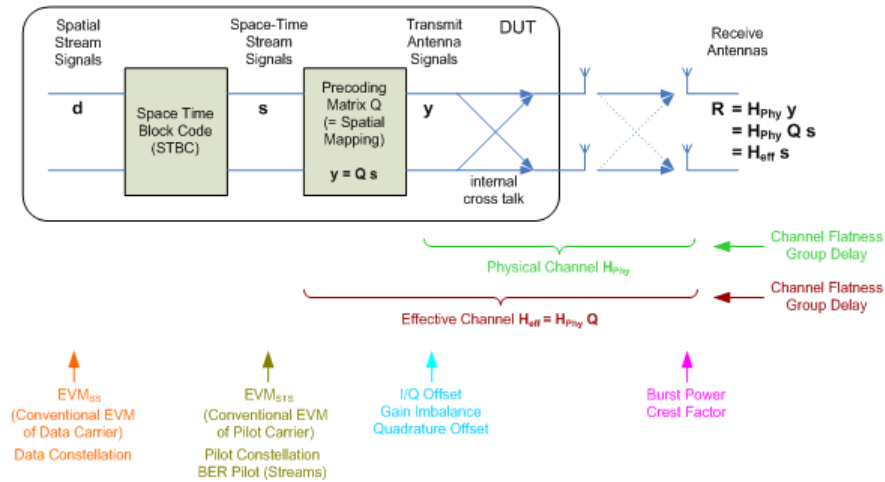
DUT

Spatial Stream Signals

d

Space Time Block Code (STBC)

Space-Time Stream Signals

s

Precoding Matrix Q (= Spatial Mapping)

$y = Q\ s$

Transmit Antenna Signals

y

internal cross talk

Receive Antennas

$R = H_{Phy}\ y$
$= H_{Phy}\ Q\ s$
$= H_{eff}\ s$

Physical Channel $H_{Phy}$

Channel Flatness Group Delay

Effective Channel $H_{eff} = H_{Phy}\ Q$

Channel Flatness Group Delay

$EVM_{SS}$ (Conventional EVM of Data Carrier)
Data Constellation

$EVM_{STS}$ (Conventional EVM of Pilot Carrier)
Pilot Constellation
BER Pilot (Streams)

I/Q Offset
Gain Imbalance
Quadrature Offset

Burst Power
Crest Factor